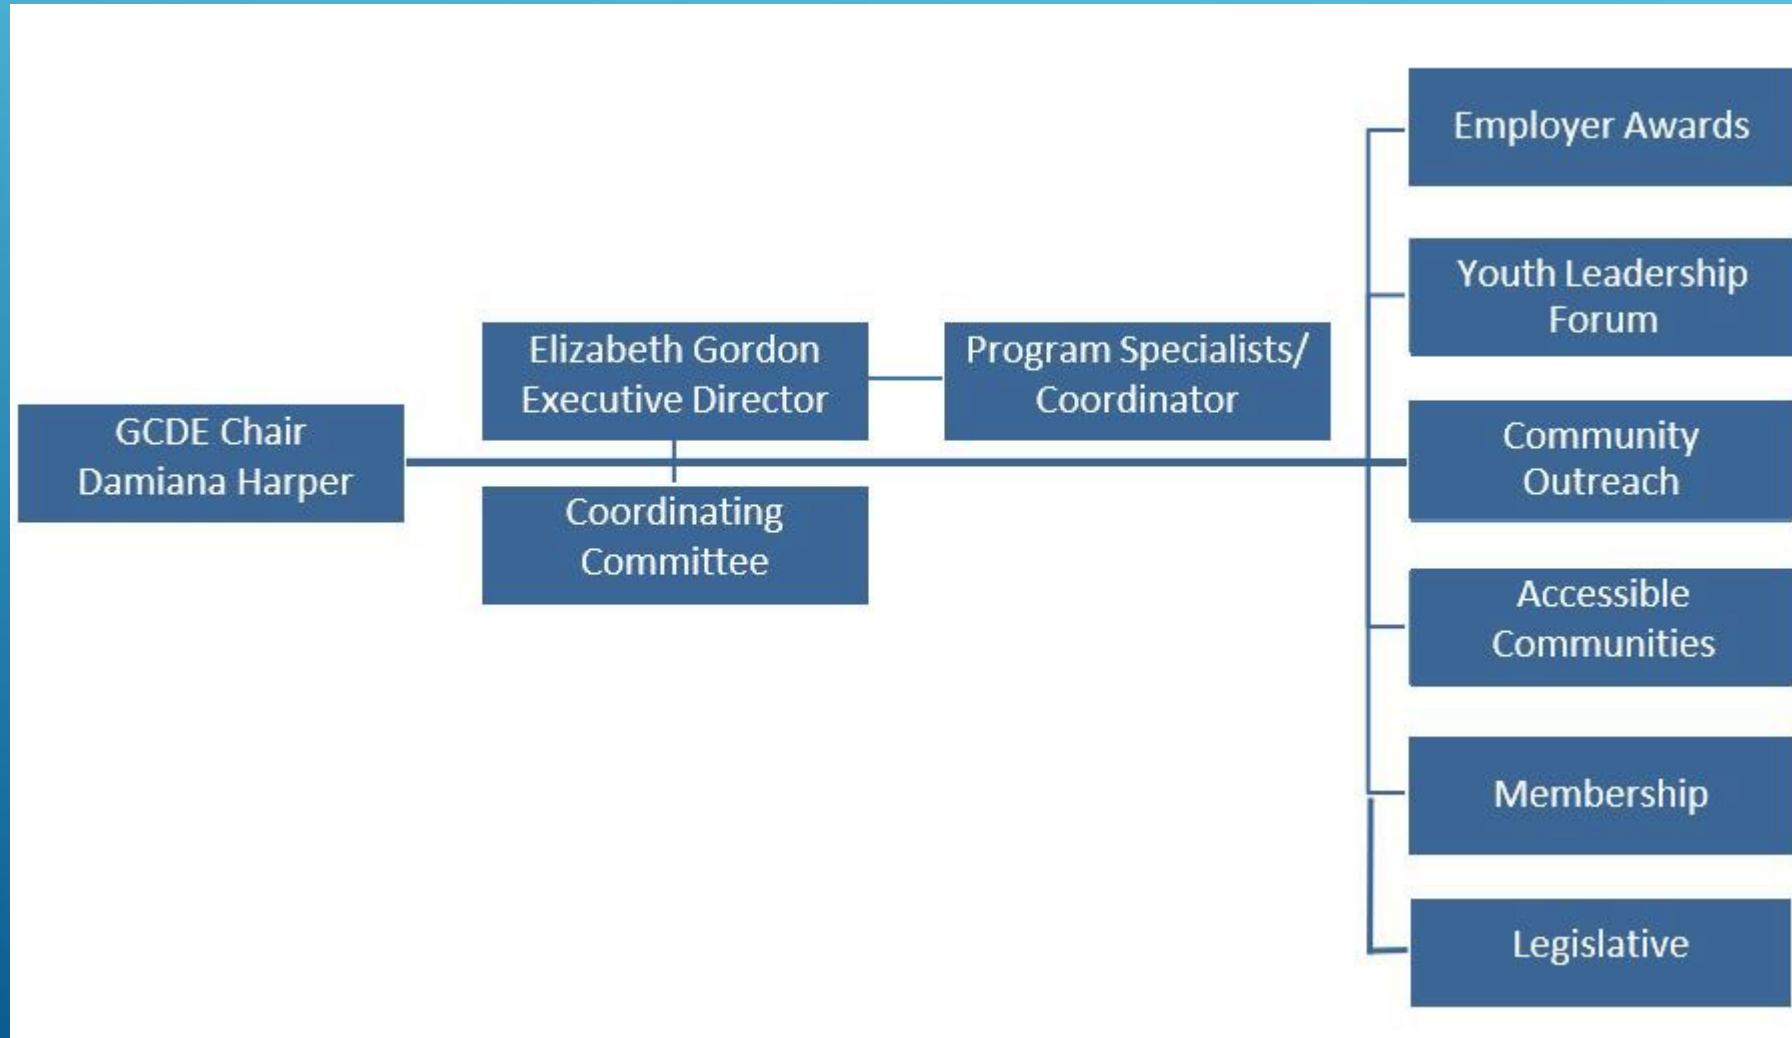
GCDE Chair
Damiana Harper

Elizabeth Gordon
Executive Director

Coordinating
Committee

Program Specialists/
Coordinator

Employer Awards

Youth Leadership
Forum

Community
Outreach

Accessible
Communities

Membership

Legislative